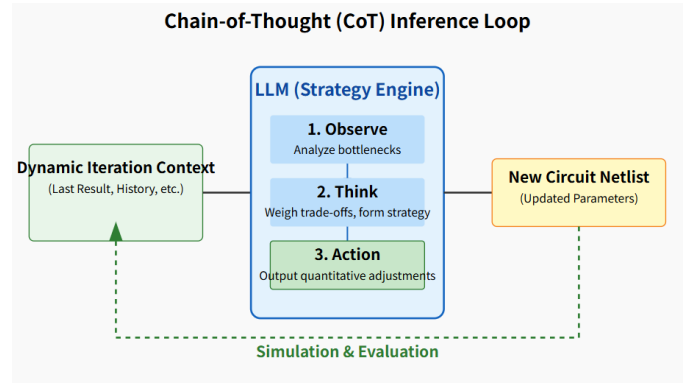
Chain-of-Thought (CoT) Inference Loop

Dynamic Iteration Context
(Last Result, History, etc.)

LLM (Strategy Engine)

1. Observe
Analyze bottlenecks

2. Think
Weigh trade-offs, form strategy

3. Action
Output quantitative adjustments

New Circuit Netlist
(Updated Parameters)

Simulation & Evaluation